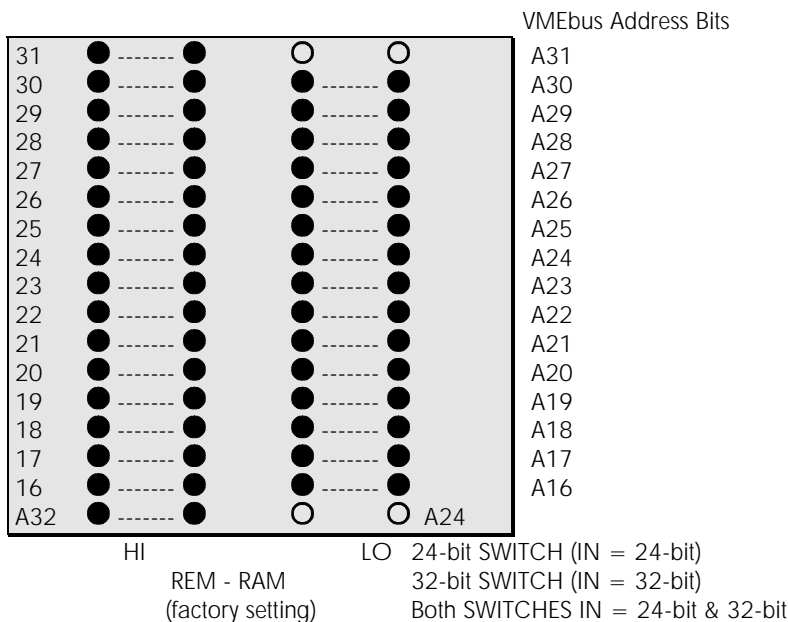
VMEbus Address Bits

31 A31
30 A30
29 A29
28 A28
27 A27
26 A26
25 A25
24 A24
23 A23
22 A22
21 A21
20 A20
19 A19
18 A18
17 A17
16 A16
A32 A24

HI LO 24-bit SWITCH (IN = 24-bit)
REM - RAM 32-bit SWITCH (IN = 32-bit)
(factory setting) Both SWITCHES IN = 24-bit & 32-bit